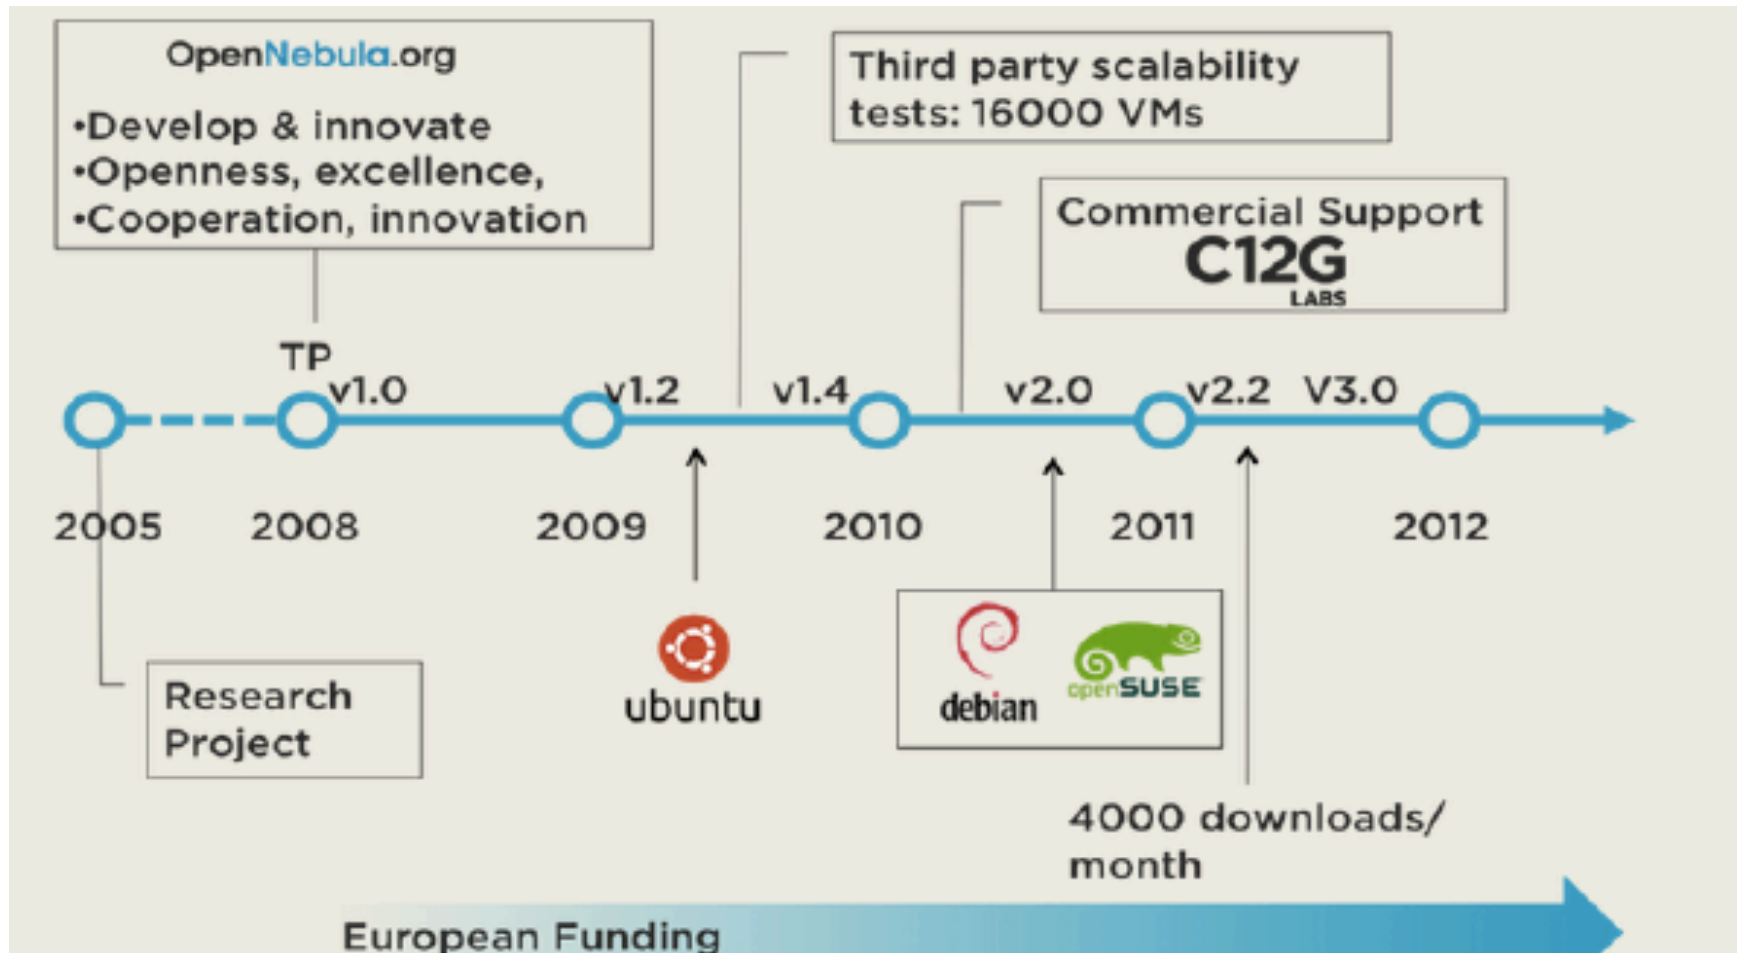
OpenNebula.org

•Develop & innovate
•Openness, excellence,
•Cooperation, innovation

Third party scalability tests: 16000 VMs

Commercial Support
C12G
LABS

TP
v1.0
v1.2
v1.4
v2.0
v2.2
V3.0

2005
2008
2009
2010
2011
2012

Research Project

ubuntu

debian
openSUSE

4000 downloads/ month

European Funding